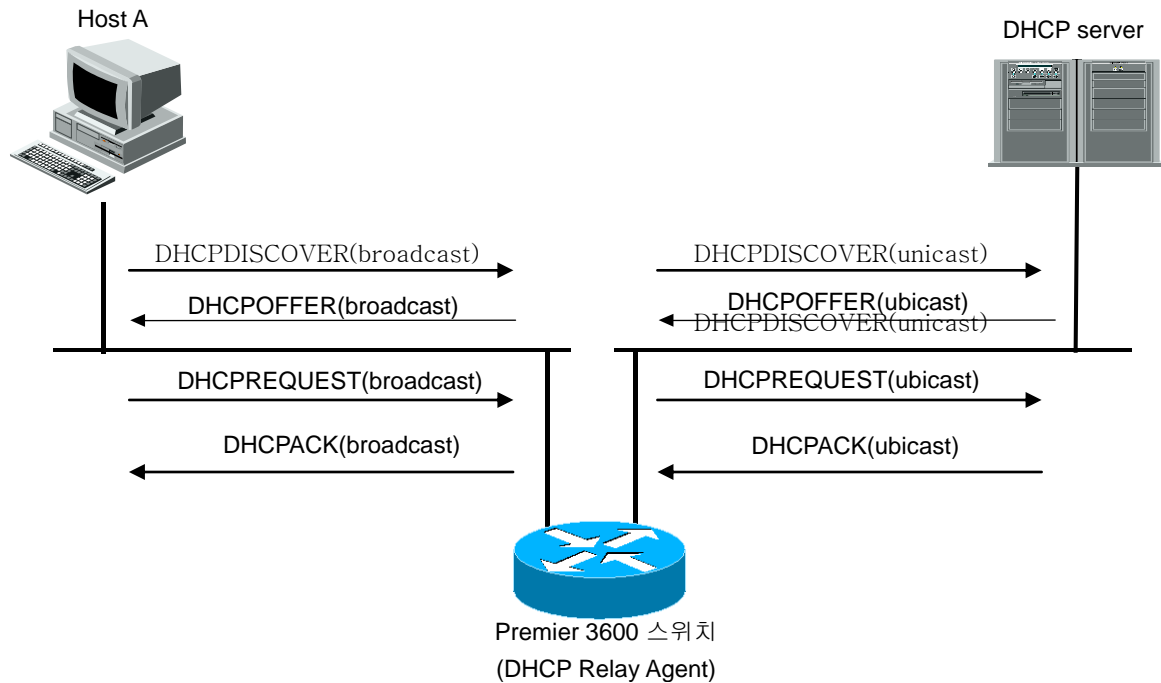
Host A

DHCP server

DHCPDISCOVER(broadcast)

DHCPOFFER(broadcast)

DHCPDISCOVER(unicast)

DHCPOFFER(ubicast)

DHCPDISCOVER(unicast)

DHCPREQUEST(broadcast)

DHCPACK(broadcast)

DHCPREQUEST(ubicast)

DHCPACK(ubicast)

Premier 3600 스위치
(DHCP Relay Agent)